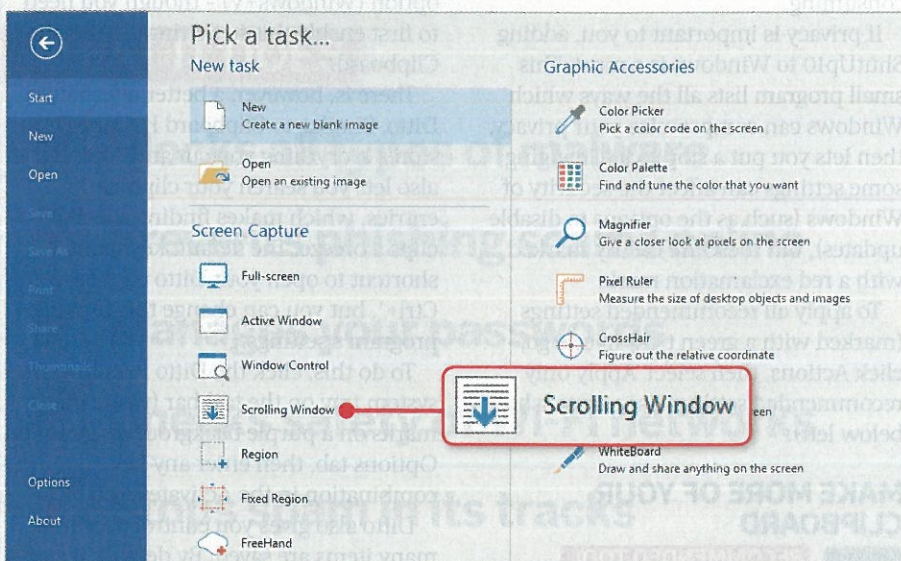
Start
New
Open
Save
Save As
Print
Share
Thumbnails
Close
Options
About

Pick a task...

New task

New
Create a new blank image

Open
Open an existing image

Screen Capture

Full-screen

Active Window

Window Control

Scrolling Window

Region

Fixed Region

FreeHand

Graphic Accessories

Color Picker
Pick a color code on the screen

Color Palette
Find and tune the color that you want

Magnifier
Give a closer look at pixels on the screen

Pixel Ruler
Measure the size of desktop objects and images

CrossHair
Figure out the relative coordinate

Scrolling Window

WhiteBoard
Draw and share anything on the screen